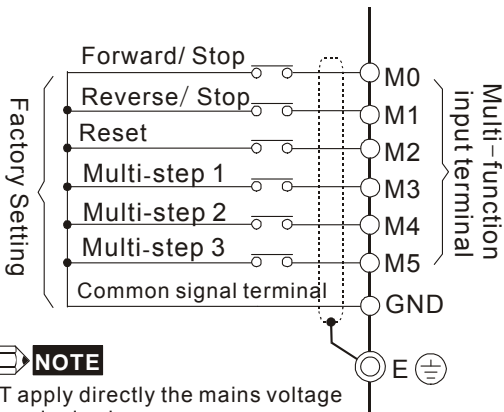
Factory Setting

Forward/ Stop

Reverse/ Stop

Reset

Multi-step 1

Multi-step 2

Multi-step 3

Common signal terminal

M0

M1

M2

M3

M4

M5

GND

E

Multi−function input terminal

NOTE

T apply directly the mains voltage